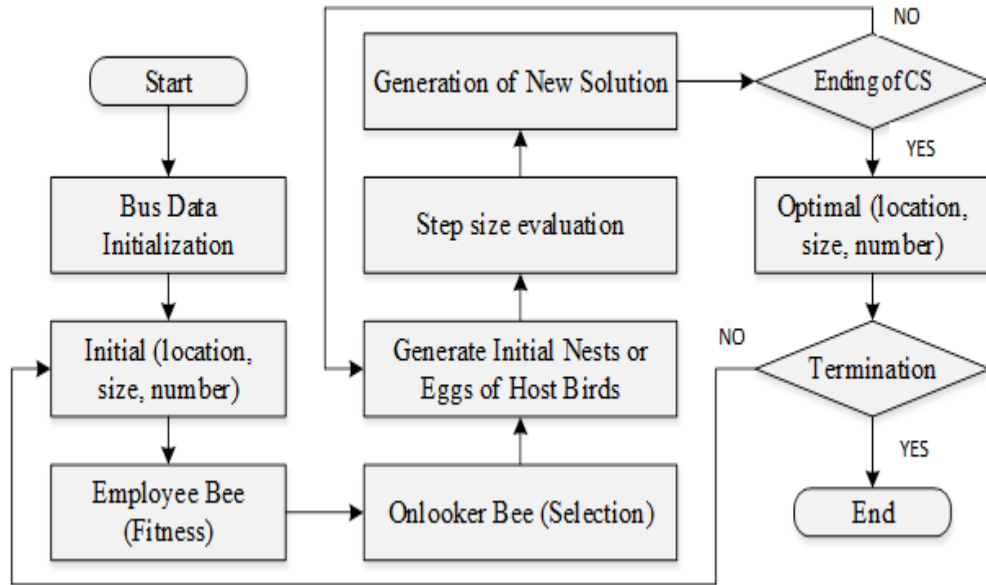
Start

Bus Data Initialization

Initial (location, size, number)

Employee Bee (Fitness)

Onlooker Bee (Selection)

Generate Initial Nests or Eggs of Host Birds

Step size evaluation

Generation of New Solution

Ending of CS

NO

YES

Optimal (location, size, number)

Termination

NO

YES

End